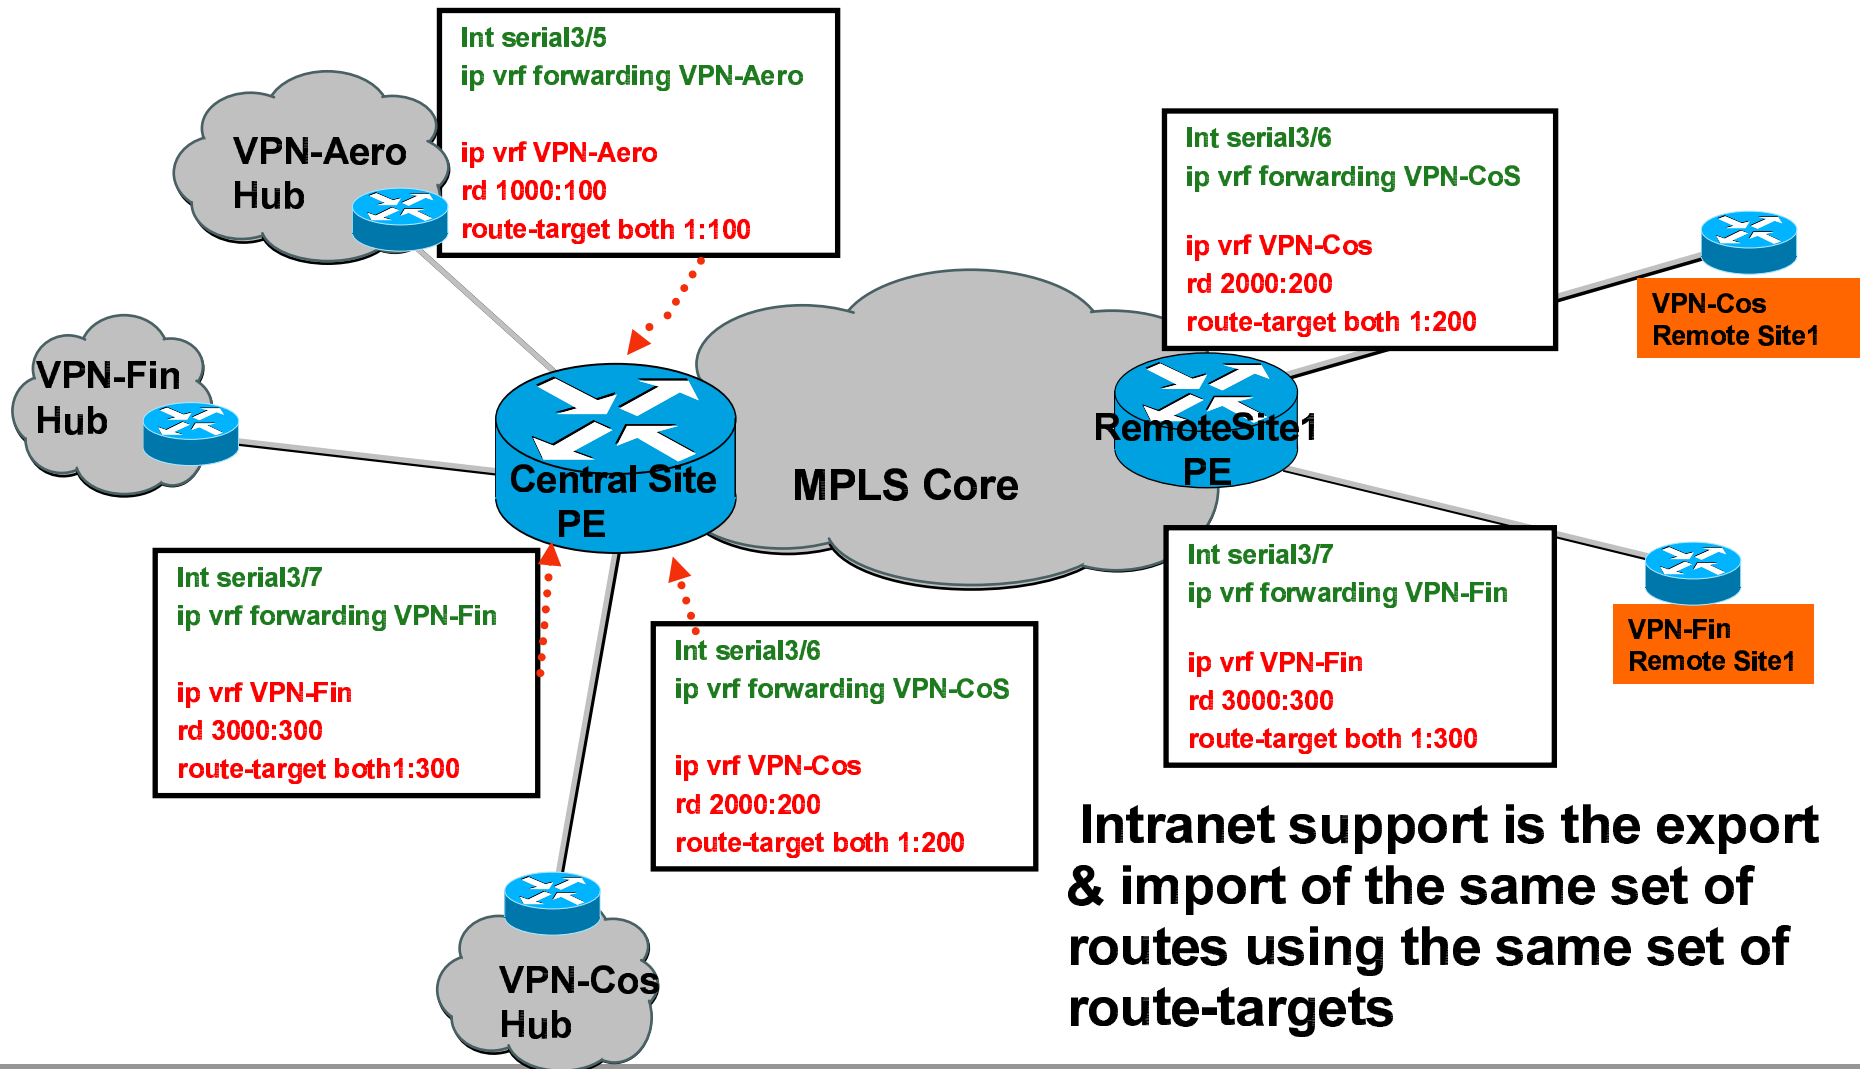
VPN-Aero Hub

Int serial3/5
ip vrf forwarding VPN-Aero

ip vrf VPN-Aero
rd 1000:100
route-target both 1:100

Int serial3/6
ip vrf forwarding VPN-CoS

ip vrf VPN-Cos
rd 2000:200
route-target both 1:200

VPN-Cos Remote Site1

VPN-Fin Hub

Central Site PE

MPLS Core

RemoteSite1 PE

Int serial3/7
ip vrf forwarding VPN-Fin

ip vrf VPN-Fin
rd 3000:300
route-target both1:300

Int serial3/6
ip vrf forwarding VPN-CoS

ip vrf VPN-Cos
rd 2000:200
route-target both 1:200

Int serial3/7
ip vrf forwarding VPN-Fin

ip vrf VPN-Fin
rd 3000:300
route-target both 1:300

VPN-Fin Remote Site1

Intranet support is the export & import of the same set of routes using the same set of route-targets

VPN-Cos Hub